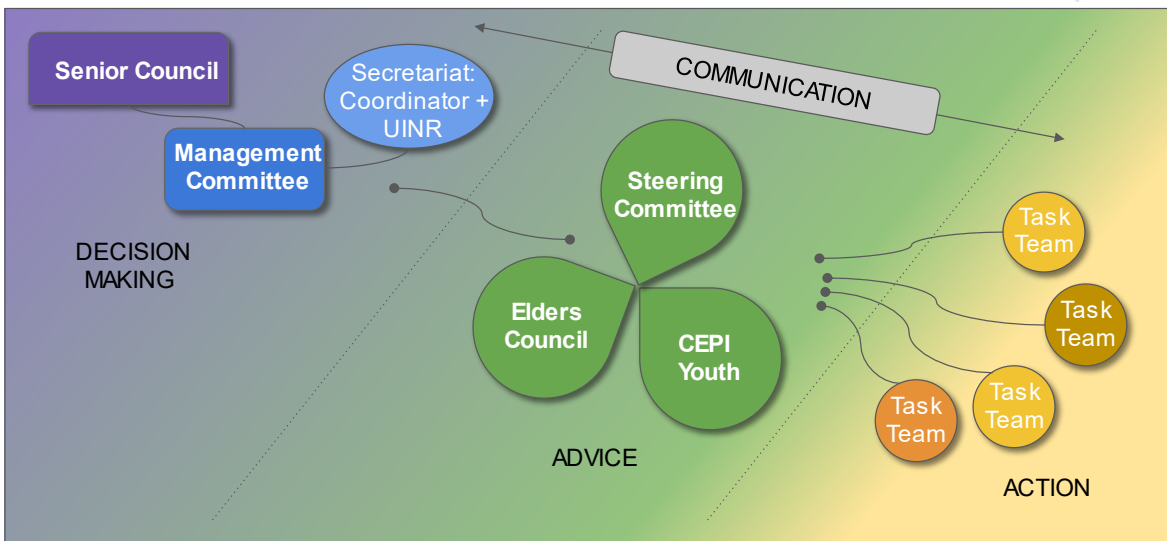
Senior Council

Secretariat: Coordinator + UINR

COMMUNICATION

Management Committee

Steering Committee

DECISION MAKING

Task Team

Task Team

Elders Council

CEPI Youth

Task Team

Task Team

ADVICE

ACTION